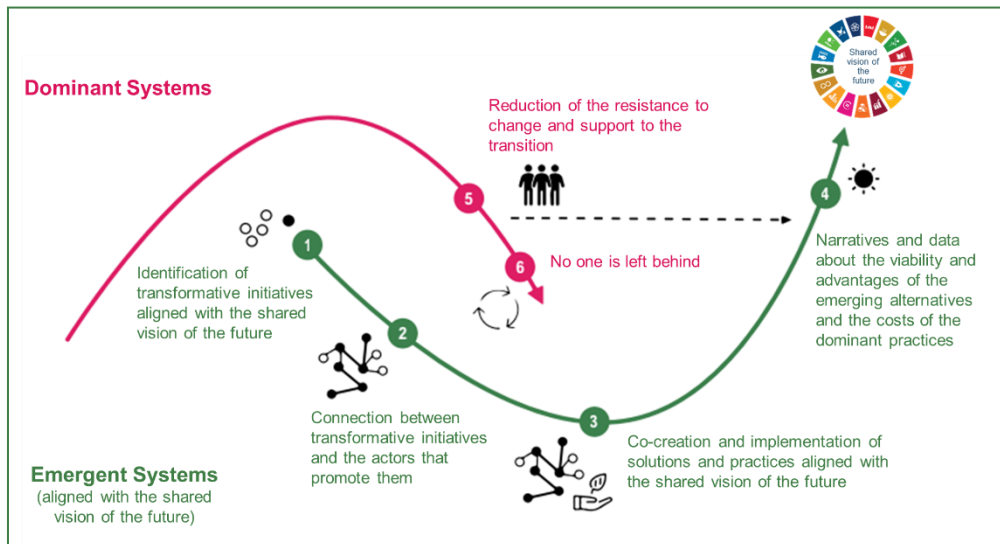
Dominant Systems

Reduction of the resistance to change and support to the transition

Shared vision of the future

5

4

1

6

No one is left behind

Identification of transformative initiatives aligned with the shared vision of the future

Narratives and data about the viability and advantages of the emerging alternatives and the costs of the dominant practices

2

3

Connection between transformative initiatives and the actors that promote them

Co-creation and implementation of solutions and practices aligned with the shared vision of the future

Emergent Systems
(aligned with the shared vision of the future)